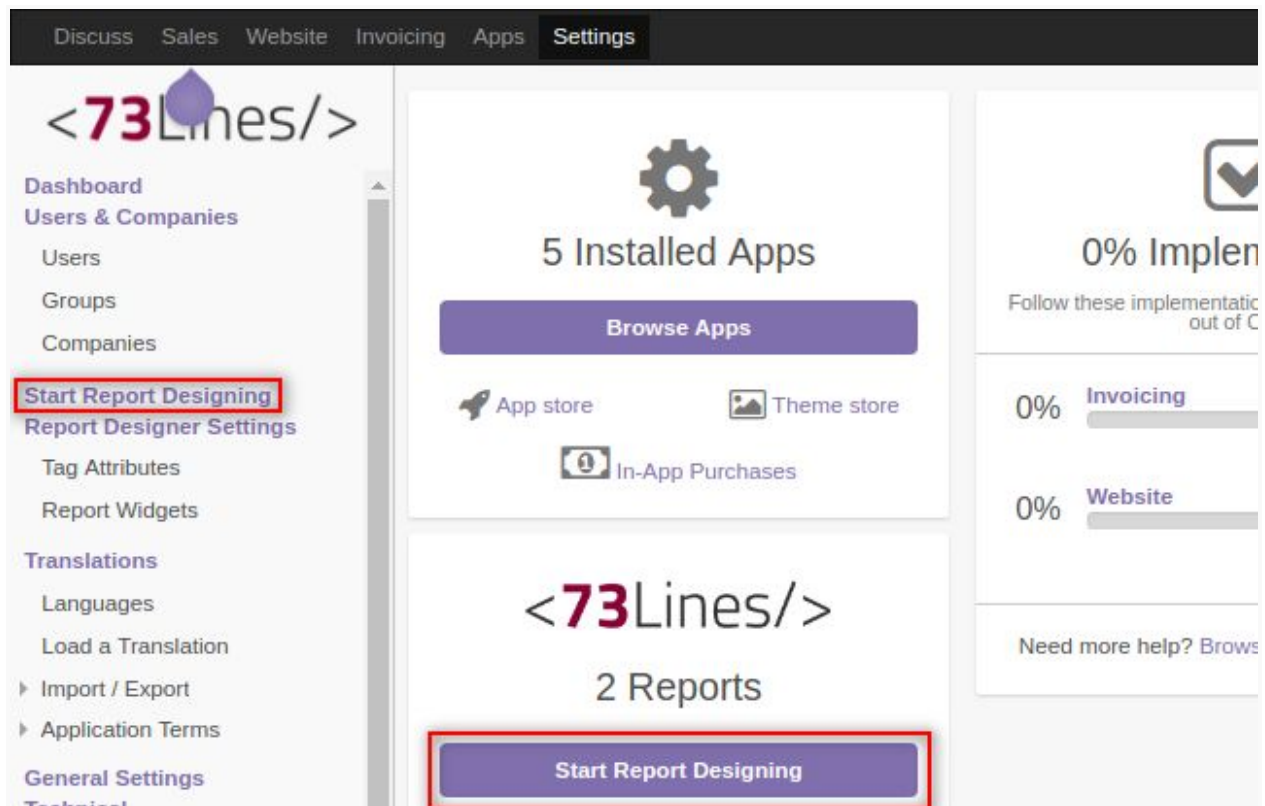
Discuss Sales Website Invoicing Apps Settings

<73Lines/>

Dashboard
Users & Companies
Users
Groups
Companies
Start Report Designing
Report Designer Settings
Tag Attributes
Report Widgets
Translations
Languages
Load a Translation
Import / Export
Application Terms
General Settings
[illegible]

5 Installed Apps

Browse Apps

App store
Theme store
In-App Purchases

<73Lines/>

2 Reports

Start Report Designing

0% Implem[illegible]

Follow these implementatio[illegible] out of O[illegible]

0% Invoicing

0% Website

Need more help? Brows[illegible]